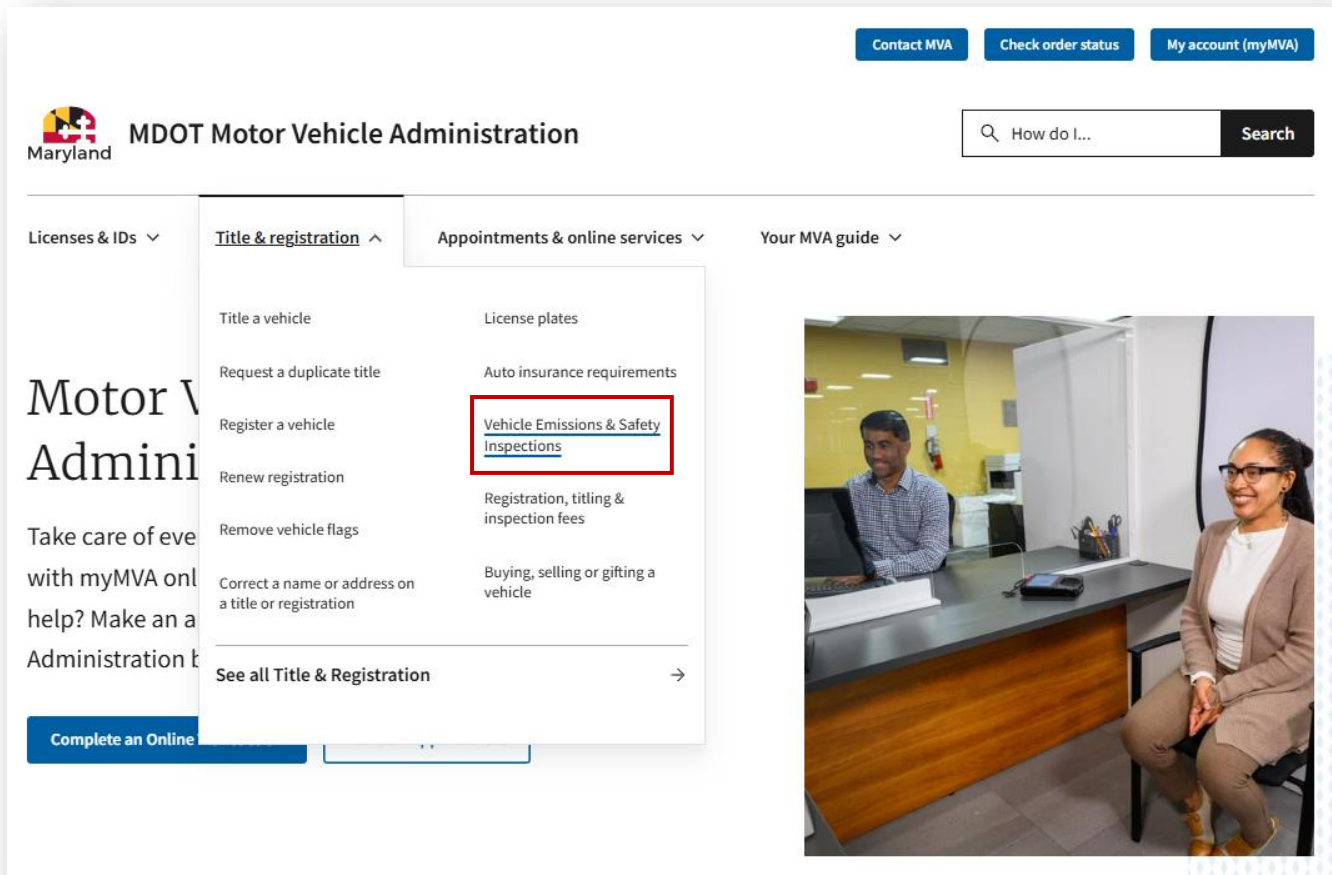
Contact MVA Check order status My account (myMVA)

Maryland MDOT Motor Vehicle Administration

How do I... Search

Licenses & IDs Title & registration Appointments & online services Your MVA guide

Title a vehicle

Request a duplicate title

Register a vehicle

Renew registration

Remove vehicle flags

Correct a name or address on a title or registration

License plates

Auto insurance requirements

Vehicle Emissions & Safety Inspections

Registration, titling & inspection fees

Buying, selling or gifting a vehicle

See all Title & Registration →

Motor V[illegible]
Admini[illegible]

Take care of eve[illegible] with myMVA onl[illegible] help? Make an a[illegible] Administration b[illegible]

Complete an Online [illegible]